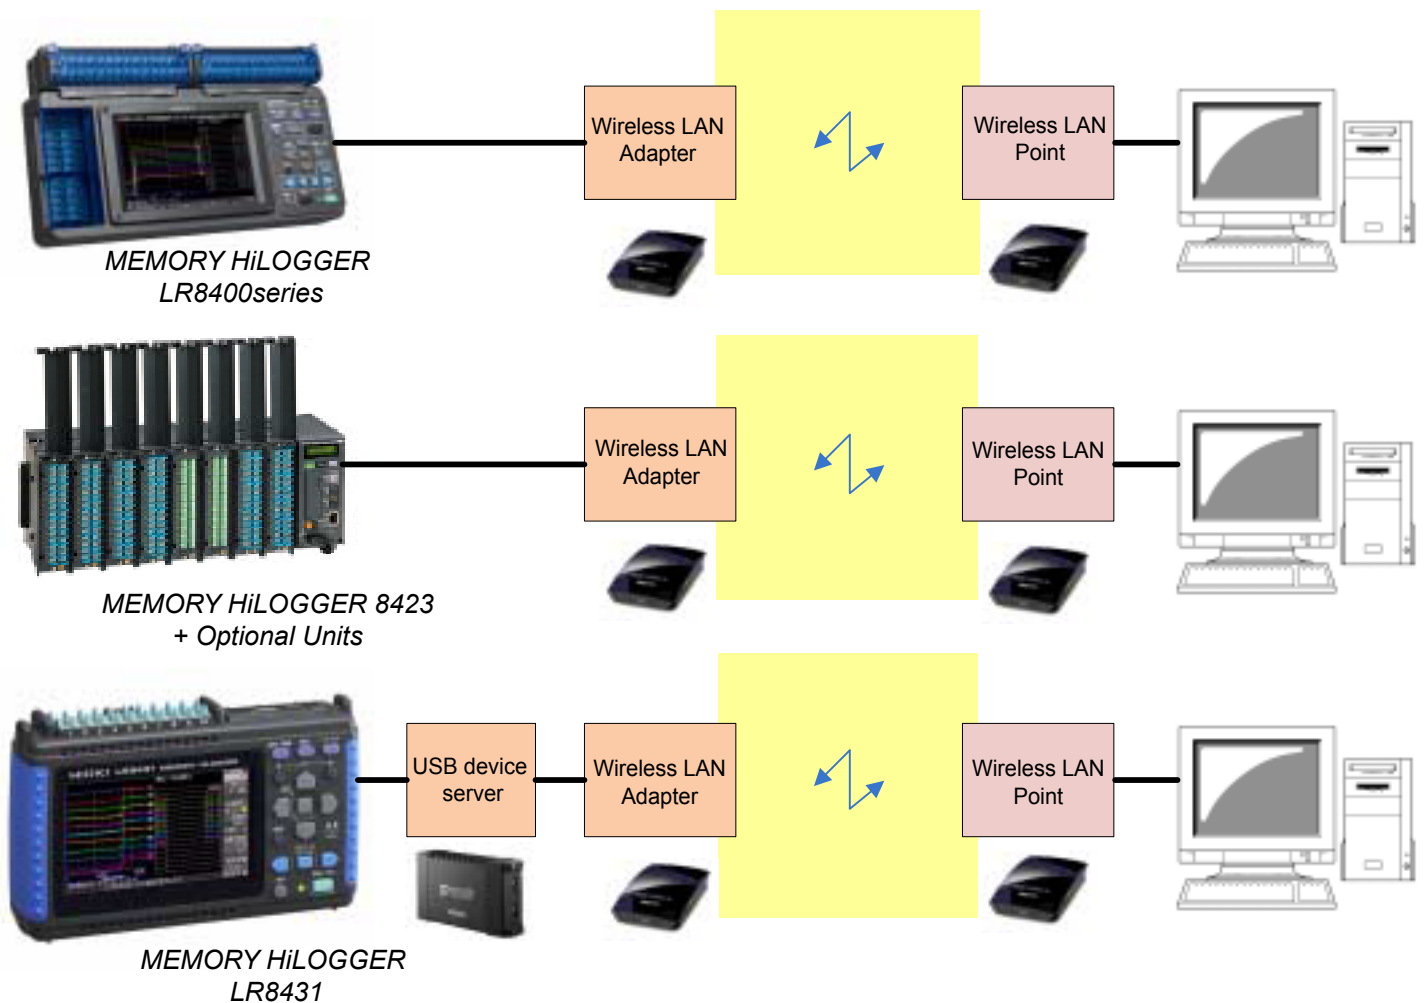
Wireless LAN Adapter

Wireless LAN Point

MEMORY HiLOGGER LR8400series

Wireless LAN Adapter

Wireless LAN Point

MEMORY HiLOGGER 8423 + Optional Units

USB device server

Wireless LAN Adapter

Wireless LAN Point

MEMORY HiLOGGER LR8431